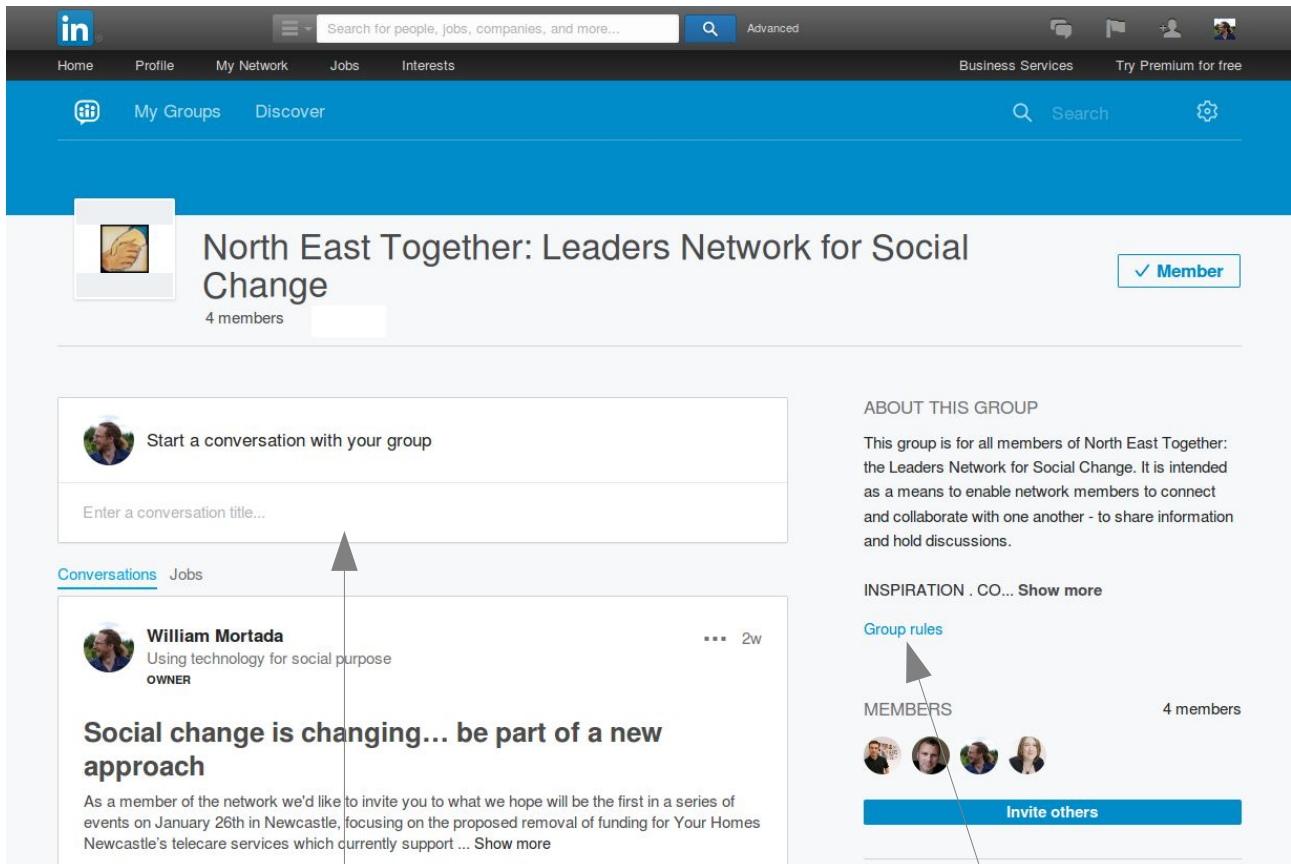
in

Search for people, jobs, companies, and more...

Advanced

Home Profile My Network Jobs Interests

Business Services Try Premium for free

My Groups Discover

Search

North East Together: Leaders Network for Social Change

4 members

✓ Member

Start a conversation with your group

Enter a conversation title...

Conversations Jobs

William Mortada
Using technology for social purpose
OWNER

••• 2w

Social change is changing… be part of a new approach

As a member of the network we'd like to invite you to what we hope will be the first in a series of events on January 26th in Newcastle, focusing on the proposed removal of funding for Your Homes Newcastle's telecare services which currently support ... Show more

ABOUT THIS GROUP

This group is for all members of North East Together: the Leaders Network for Social Change. It is intended as a means to enable network members to connect and collaborate with one another - to share information and hold discussions.

INSPIRATION . CO... Show more

Group rules

MEMBERS

4 members

Invite others